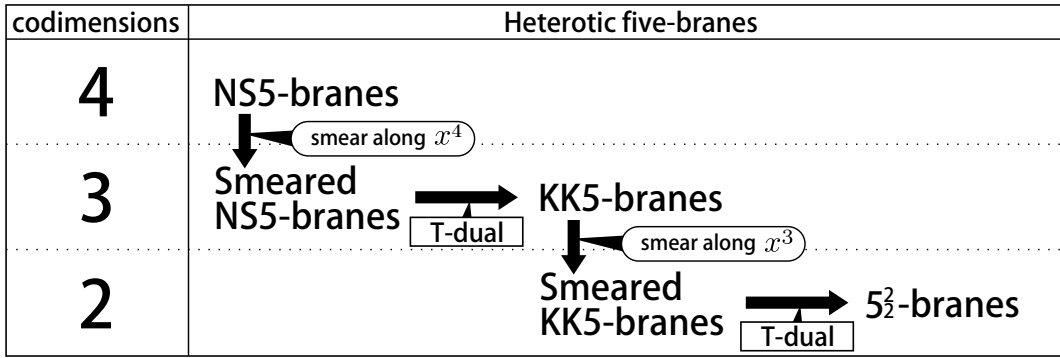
| codimensions | Heterotic five-branes |
|---|---|
| 4 | NS5-branes<br>smear along $x^4$ |
| 3 | Smeared NS5-branes → KK5-branes<br>T-dual<br>smear along $x^3$ |
| 2 | Smeared KK5-branes → $5^2_2$-branes<br>T-dual |